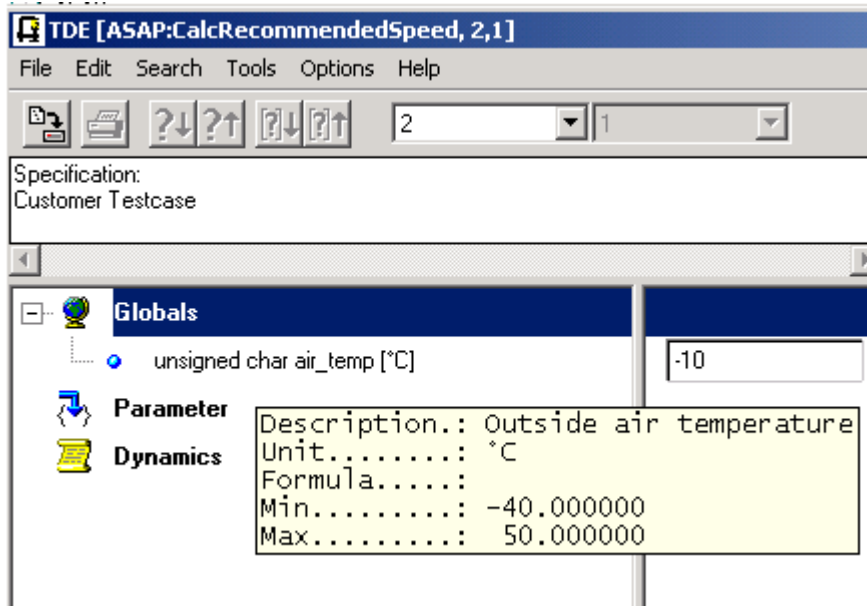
TDE [ASAP:CalcRecommendedSpeed, 2,1]

File Edit Search Tools Options Help

2

1

Specification:
Customer Testcase

Globals

unsigned char air_temp [°C]

-10

Parameter

Dynamics

Description.: Outside air temperature
Unit........: °C
Formula.....:
Min.........: -40.000000
Max.........: 50.000000